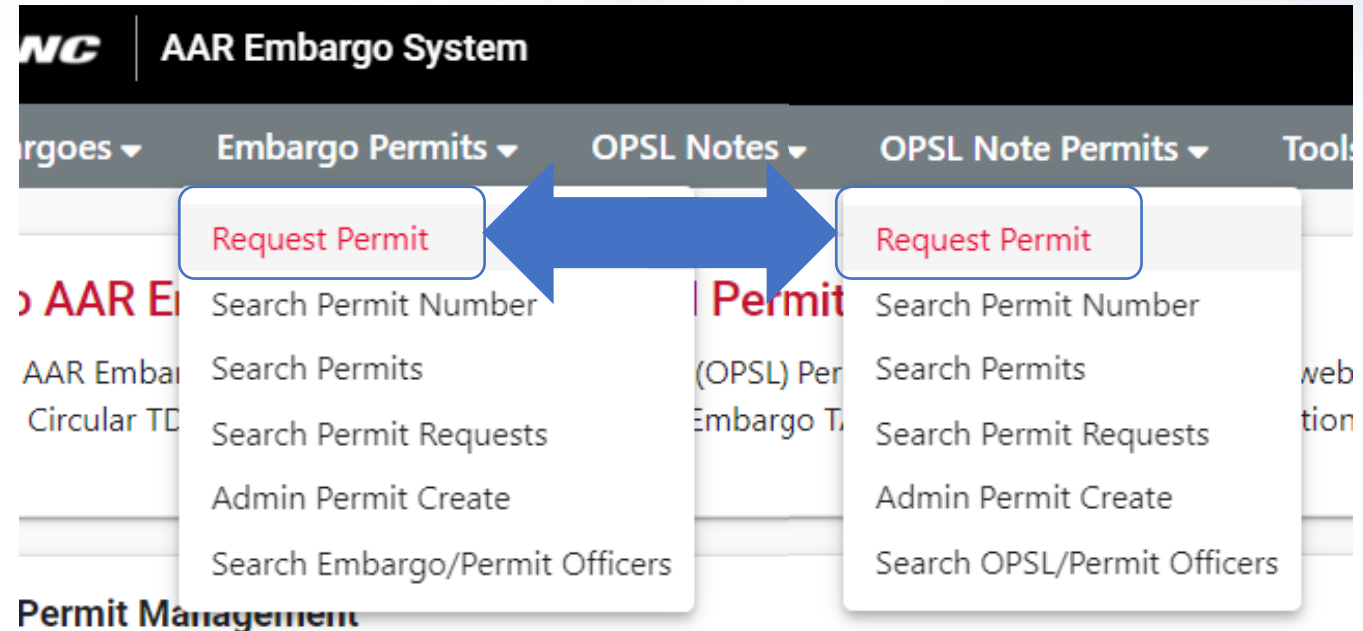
NC | AAR Embargo System

rgoes ▾ Embargo Permits ▾ OPSL Notes ▾ OPSL Note Permits ▾ Tools

Request Permit
Search Permit Number
Search Permits
Search Permit Requests
Admin Permit Create
Search Embargo/Permit Officers

Request Permit
Search Permit Number
Search Permits
Search Permit Requests
Admin Permit Create
Search OPSL/Permit Officers

o AAR E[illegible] Permit

AAR Emba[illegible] (OPSL) Pe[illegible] web
Circular TD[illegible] Embargo T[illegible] tion

Permit Management